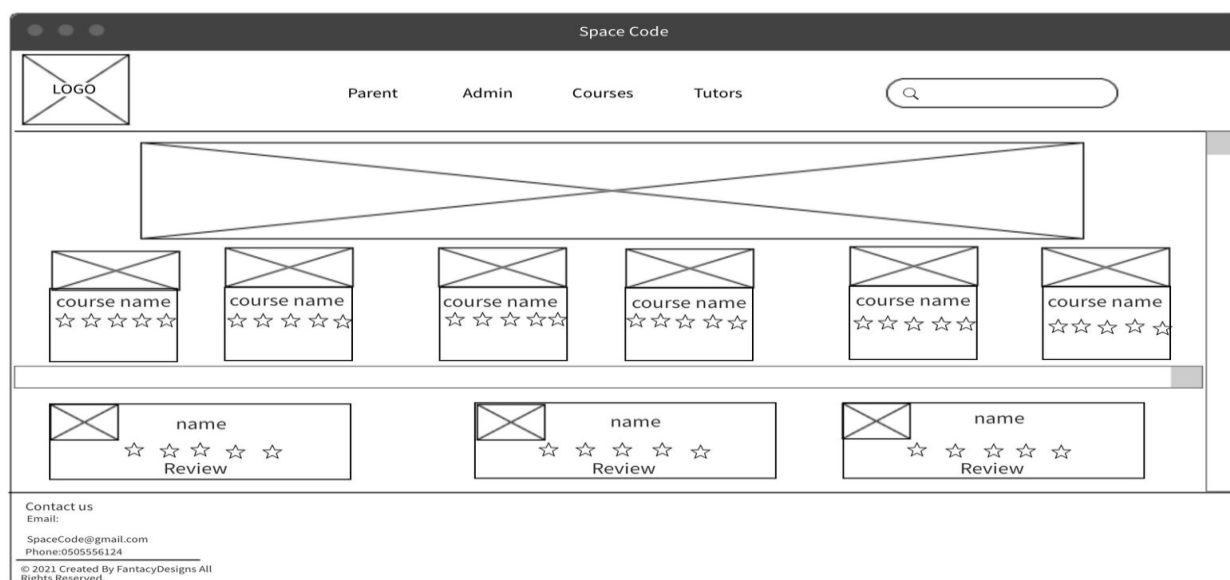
Space Code

LOGO

Parent Admin Courses Tutors

course name
☆☆☆☆☆

course name
☆☆☆☆☆

course name
☆☆☆☆☆

course name
☆☆☆☆☆

course name
☆☆☆☆☆

course name
☆☆☆☆☆

name
☆ ☆ ☆ ☆ ☆
Review

name
☆ ☆ ☆ ☆ ☆
Review

name
☆ ☆ ☆ ☆ ☆
Review

Contact us
Email:

SpaceCode@gmail.com
Phone:0505556124

© 2021 Created By FantacyDesigns All Rights Reserved.